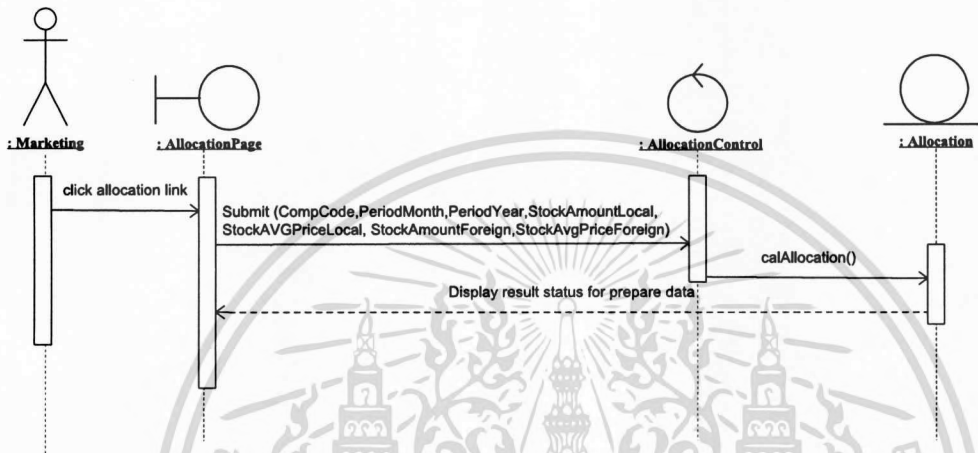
: Marketing

: AllocationPage

: AllocationControl

: Allocation

click allocation link

Submit (CompCode,PeriodMonth,PeriodYear,StockAmountLocal, StockAVGPriceLocal, StockAmountForeign,StockAvgPriceForeign)

calAllocation()

Display result status for prepare data